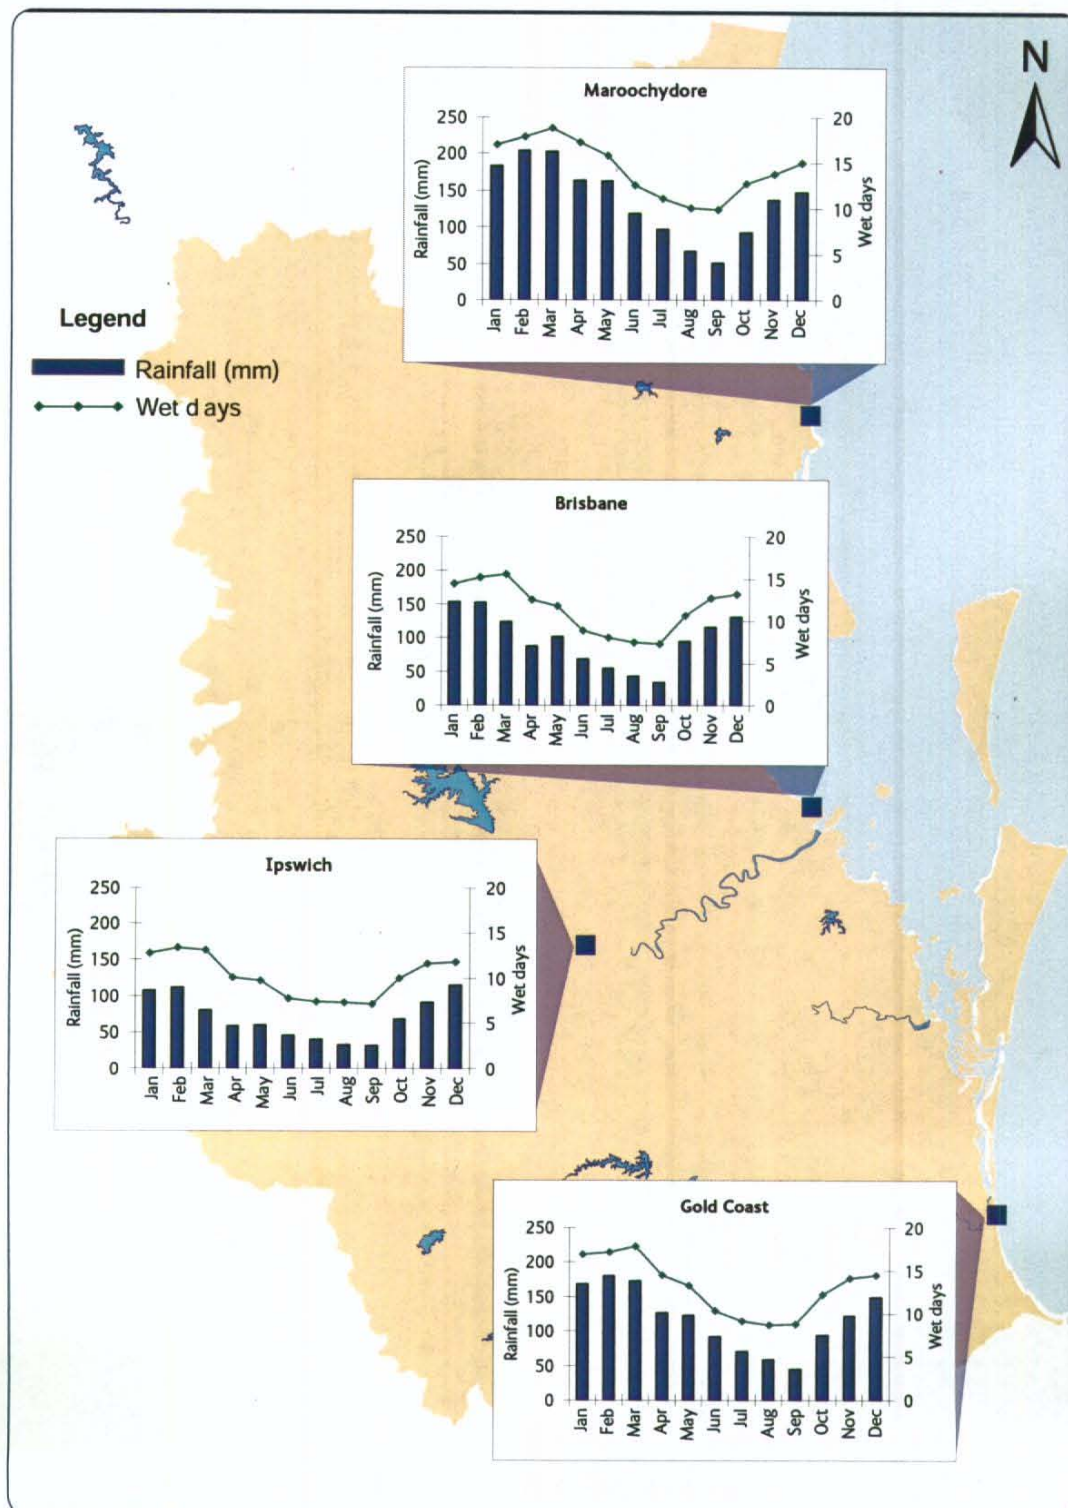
N

Legend
Rainfall (mm)
Wet d ays

Maroochydore
Rainfall (mm)
250
200
150
100
50
0
Wet days
20
15
10
5
0
Jan Feb Mar Apr May Jun Jul Aug Sep Oct Nov Dec

Brisbane
Rainfall (mm)
250
200
150
100
50
0
Wet days
20
15
10
5
0
Jan Feb Mar Apr May Jun Jul Aug Sep Oct Nov Dec

Ipswich
Rainfall (mm)
250
200
150
100
50
0
Wet days
20
15
10
5
0
Jan Feb Mar Apr May Jun Jul Aug Sep Oct Nov Dec

Gold Coast
Rainfall (mm)
250
200
150
100
50
0
Wet days
20
15
10
5
0
Jan Feb Mar Apr May Jun Jul Aug Sep Oct Nov Dec